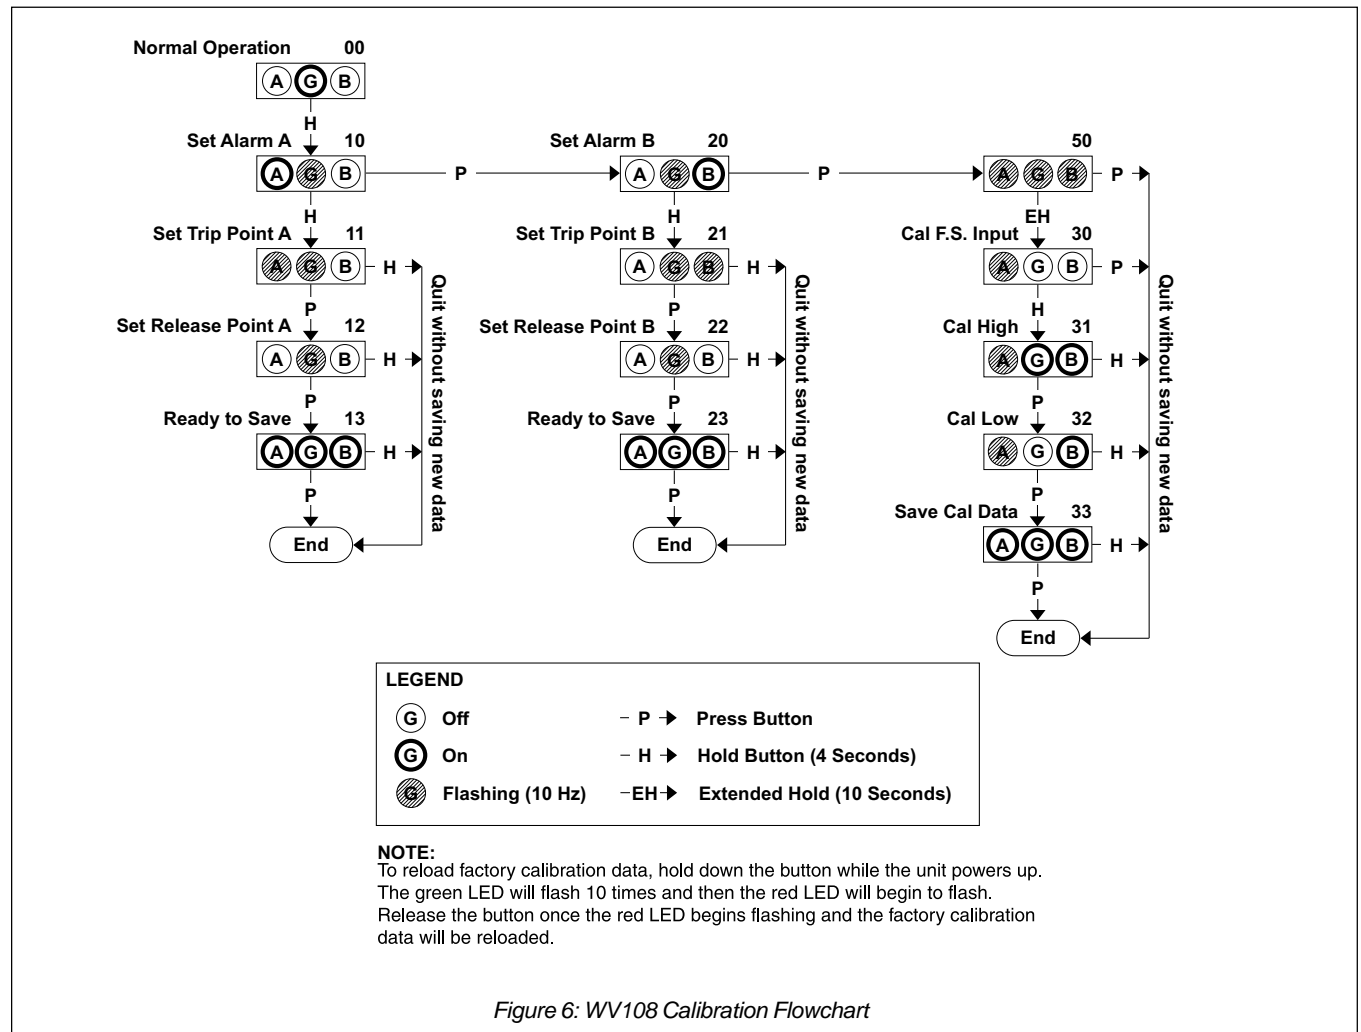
Normal Operation 00

A G B

H

Set Alarm A 10

A G B

P

Set Alarm B 20

A G B

P

50

A G B

P

H

Set Trip Point A 11

A G B

H

P

Set Release Point A 12

A G B

H

P

Ready to Save 13

A G B

H

P

End

Quit without saving new data

H

Set Trip Point B 21

A G B

H

P

Set Release Point B 22

A G B

H

P

Ready to Save 23

A G B

H

P

End

Quit without saving new data

EH

Cal F.S. Input 30

A G B

P

H

Cal High 31

A G B

H

P

Cal Low 32

A G B

H

P

Save Cal Data 33

A G B

H

P

End

Quit without saving new data

LEGEND

G Off

G On

G Flashing (10 Hz)

P Press Button

H Hold Button (4 Seconds)

EH Extended Hold (10 Seconds)

NOTE:
To reload factory calibration data, hold down the button while the unit powers up. The green LED will flash 10 times and then the red LED will begin to flash. Release the button once the red LED begins flashing and the factory calibration data will be reloaded.

Figure 6: WV108 Calibration Flowchart